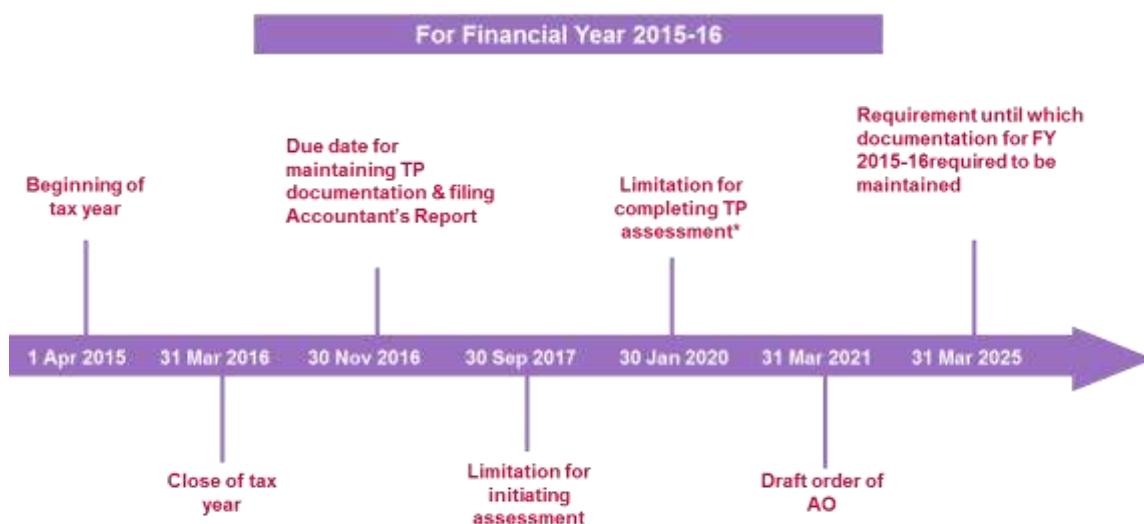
For Financial Year 2015-16

Beginning of tax year

Due date for maintaining TP documentation & filing Accountant's Report

Limitation for completing TP assessment*

Requirement until which documentation for FY 2015-16required to be maintained

1 Apr 2015

31 Mar 2016

30 Nov 2016

30 Sep 2017

30 Jan 2020

31 Mar 2021

31 Mar 2025

Close of tax year

Limitation for initiating assessment

Draft order of AO